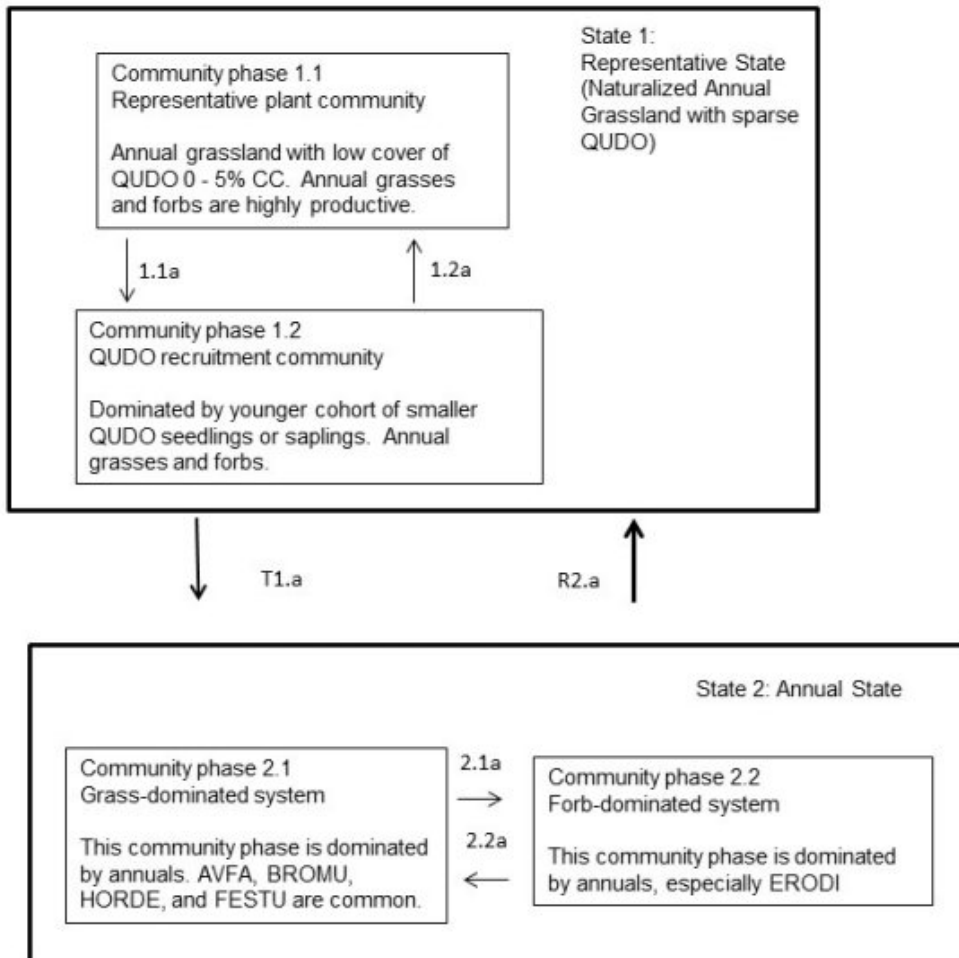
State 1: Representative State (Naturalized Annual Grassland with sparse QUDO)

Community phase 1.1
Representative plant community

Annual grassland with low cover of QUDO 0 - 5% CC. Annual grasses and forbs are highly productive.

1.1a

1.2a

Community phase 1.2
QUDO recruitment community

Dominated by younger cohort of smaller QUDO seedlings or saplings. Annual grasses and forbs.

T1.a

R2.a

State 2: Annual State

Community phase 2.1
Grass-dominated system

This community phase is dominated by annuals. AVFA, BROMU, HORDE, and FESTU are common.

2.1a

2.2a

Community phase 2.2
Forb-dominated system

This community phase is dominated by annuals, especially ERODI